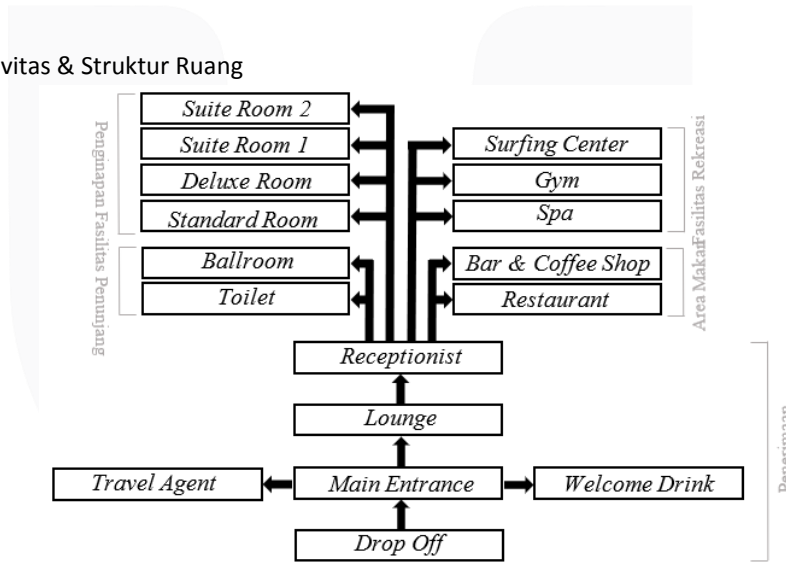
vitas & Struktur Ruang

Penginapan

Suite Room 2

Suite Room 1

Deluxe Room

Standard Room

Fasilitas Penunjang

Ballroom

Toilet

Fasilitas Rekreasi

Surfing Center

Gym

Spa

Area Makan

Bar & Coffee Shop

Restaurant

Receptionist

Lounge

Penerimaan

Travel Agent

Main Entrance

Welcome Drink

Drop Off